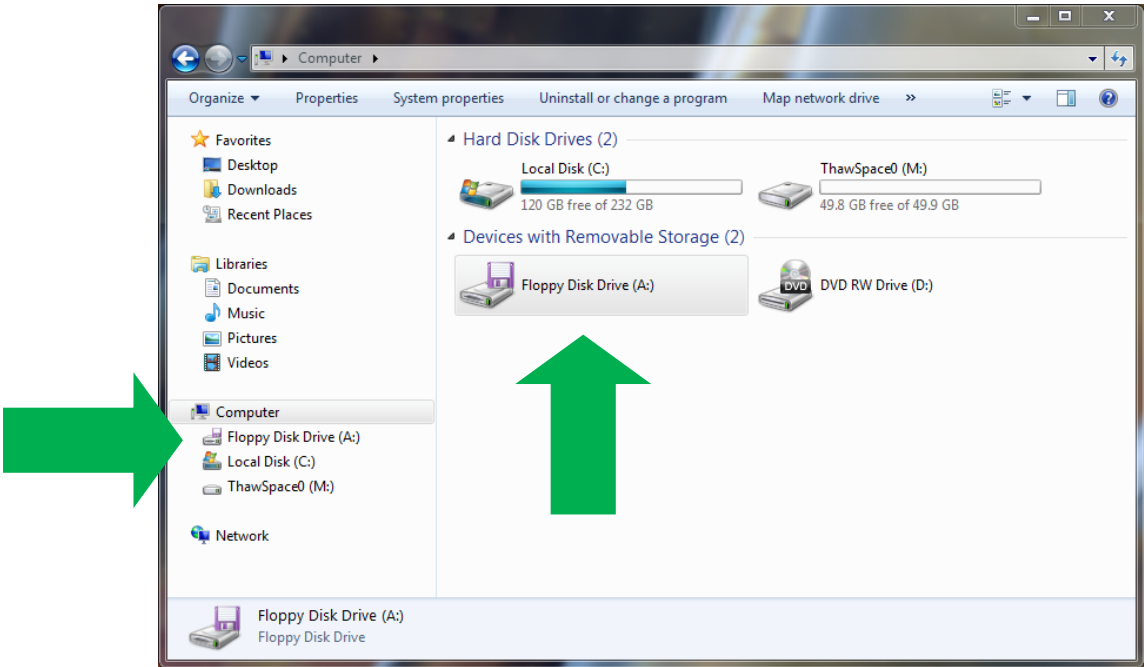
Computer

Organize Properties System properties Uninstall or change a program Map network drive »

Favorites
Desktop
Downloads
Recent Places

Libraries
Documents
Music
Pictures
Videos

Computer
Floppy Disk Drive (A:)
Local Disk (C:)
ThawSpace0 (M:)

Network

Hard Disk Drives (2)

Local Disk (C:)
120 GB free of 232 GB

ThawSpace0 (M:)
49.8 GB free of 49.9 GB

Devices with Removable Storage (2)

Floppy Disk Drive (A:)

DVD RW Drive (D:)

Floppy Disk Drive (A:)
Floppy Disk Drive